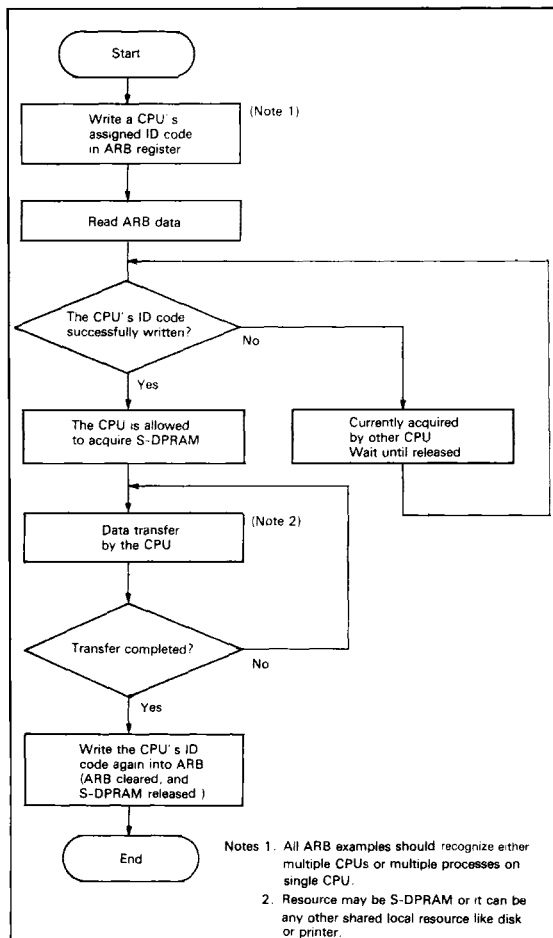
Start

Write a CPU's assigned ID code in ARB register

(Note 1)

Read ARB data

The CPU's ID code successfully written?

No

Yes

The CPU is allowed to acquire S-DPRAM

Currently acquired by other CPU Wait until released

Data transfer by the CPU

(Note 2)

Transfer completed?

No

Yes

Write the CPU's ID code again into ARB (ARB cleared, and S-DPRAM released )

End

Notes 1. All ARB examples should recognize either multiple CPUs or multiple processes on single CPU.

2. Resource may be S-DPRAM or it can be any other shared local resource like disk or printer.